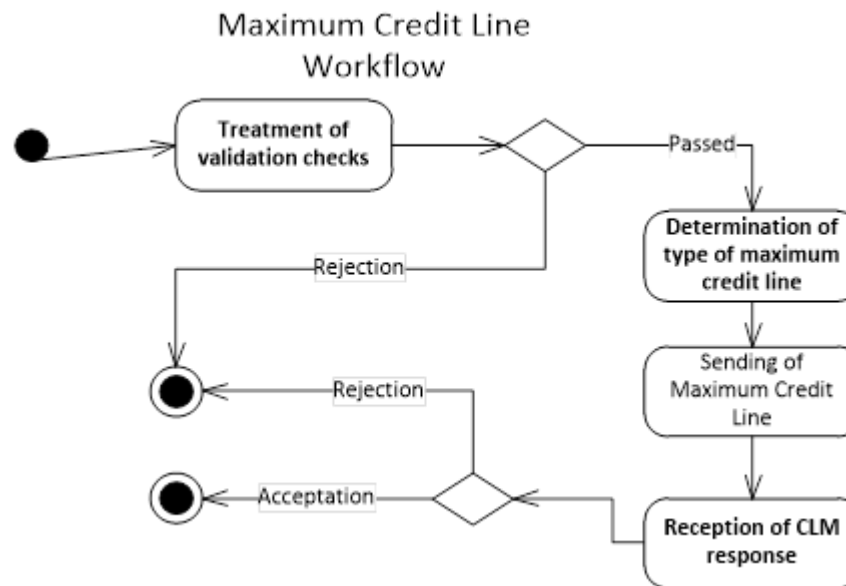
Maximum Credit Line Workflow

Treatment of validation checks

Passed

Rejection

Determination of type of maximum credit line

Sending of Maximum Credit Line

Rejection

Acceptation

Reception of CLM response